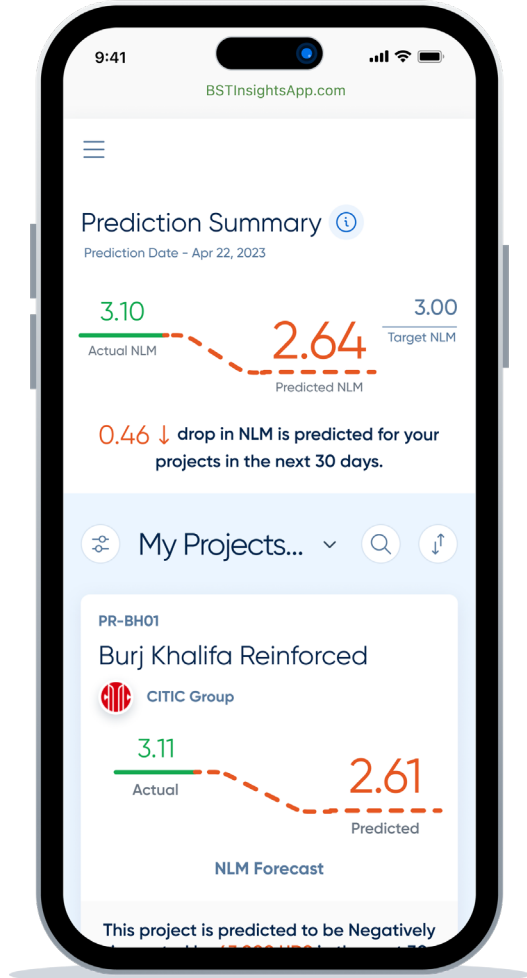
9:41

BSTInsightsApp.com

Prediction Summary

Prediction Date - Apr 22, 2023

3.10
Actual NLM

2.64
Predicted NLM

3.00
Target NLM

0.46 ↓ drop in NLM is predicted for your projects in the next 30 days.

My Projects...

PR-BH01

Burj Khalifa Reinforced

CITIC Group

3.11
Actual

2.61
Predicted

NLM Forecast

This project is predicted to be Negatively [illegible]